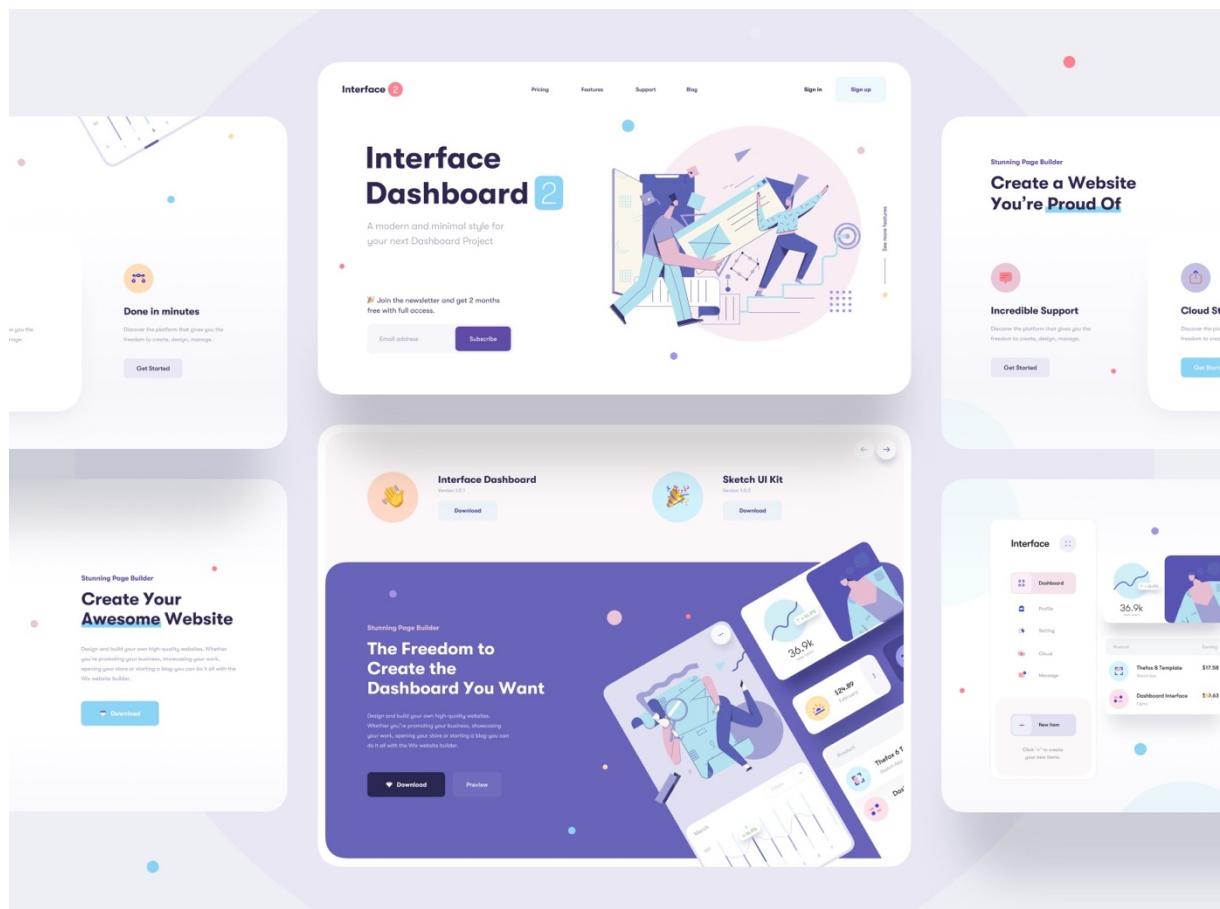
Interface 2

Pricing Features Support Blog

Sign in Sign up

Interface Dashboard 2

A modern and minimal style for your next Dashboard Project

🎉 Join the newsletter and get 2 months free with full access.

Email address Subscribe

See more features

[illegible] you the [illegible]

Done in minutes

Discover the platform that gives you the freedom to create, design, manage.

Get Started

Stunning Page Builder

Create a Website You're Proud Of

Incredible Support

Discover the platform that gives you the freedom to create, design, manage.

Get Started

Cloud St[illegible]

Discover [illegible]

Interface Dashboard

Version 1.0.1

Download

Sketch UI Kit

Version 1.0.2

Download

Stunning Page Builder

Create Your Awesome Website

Design and build your own high-quality websites. Whether you're promoting your business, showcasing your work, opening your store or starting a blog-you can do it all with the Wix website builder.

Download

Stunning Page Builder

The Freedom to Create the Dashboard You Want

Design and build your own high-quality websites. Whether you're promoting your business, showcasing your work, opening your store or starting a blog-you can do it all with the Wix website builder.

Download Preview

36.9k

$24.89

Thefox 6 T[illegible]

Dash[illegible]

March

Interface

Dashboard

Profile

Setting

Cloud

Message

New item

Click "+" to create your new items.

36.9k

Thefox 6 Template $17.58

Dashboard Interface $1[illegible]63